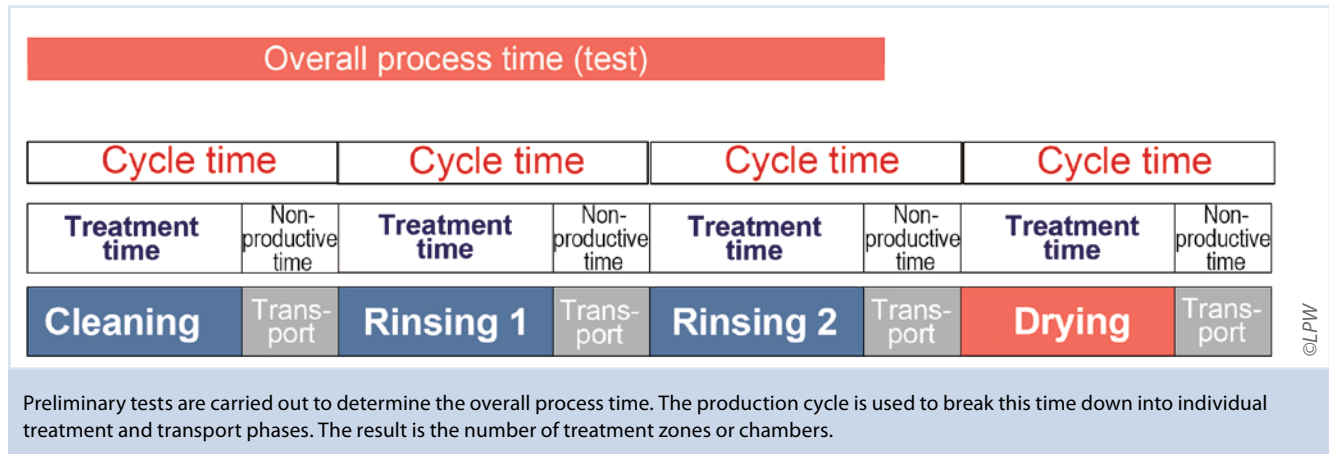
Overall process time (test)

| Cycle time | Cycle time | Cycle time | Cycle time |
|---|---|---|---|

| Treatment time | Non-productive time | Treatment time | Non-productive time | Treatment time | Non-productive time | Treatment time | Non-productive time |
|---|---|---|---|---|---|---|---|
| Cleaning | Transport | Rinsing 1 | Transport | Rinsing 2 | Transport | Drying | Transport |

©LPW

Preliminary tests are carried out to determine the overall process time. The production cycle is used to break this time down into individual treatment and transport phases. The result is the number of treatment zones or chambers.